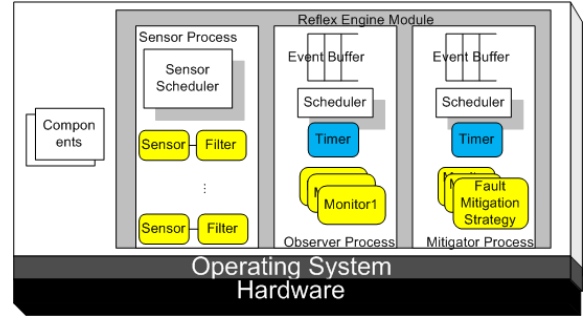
Reflex Engine Module

Compon ents

Sensor Process

Sensor Scheduler

Sensor

Filter

⋮

Sensor

Filter

Event Buffer

Scheduler

Timer

Monitor1

Observer Process

Event Buffer

Scheduler

Timer

Fault Mitigation Strategy

Mitigator Process

Operating System

Hardware